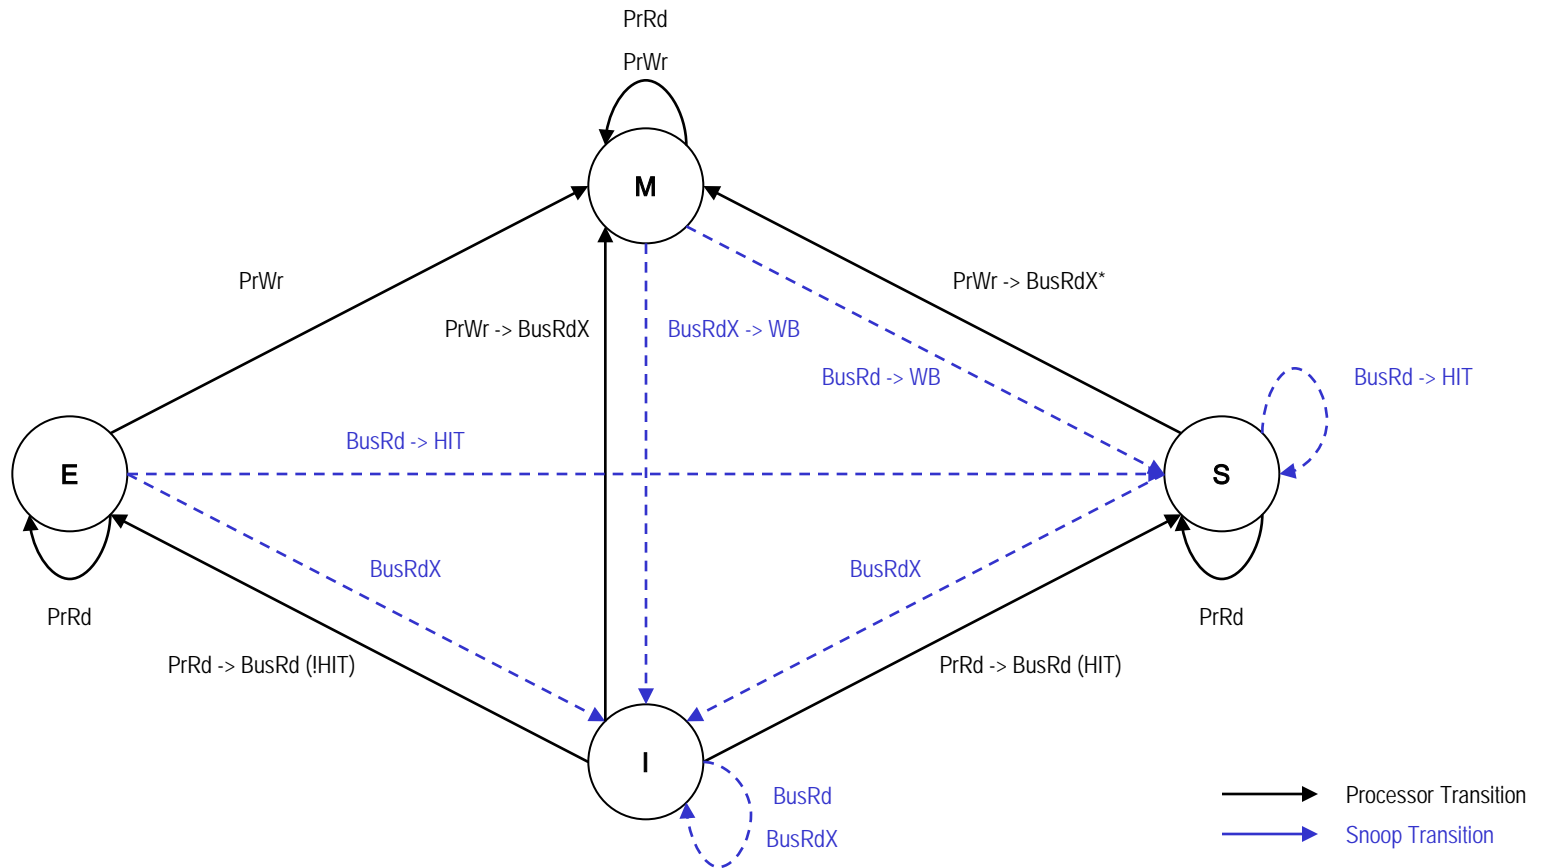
PrRd
PrWr

M

PrWr

PrWr -> BusRdX

BusRdX -> WB

BusRd -> WB

PrWr -> BusRdX*

BusRd -> HIT

E

BusRd -> HIT

S

BusRdX

BusRdX

PrRd

PrRd

PrRd -> BusRd (!HIT)

PrRd -> BusRd (HIT)

I

BusRd
BusRdX

Processor Transition
Snoop Transition